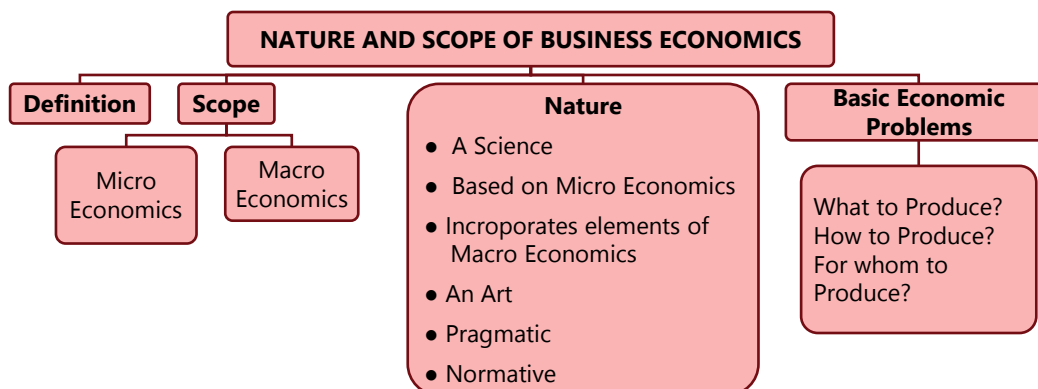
NATURE AND SCOPE OF BUSINESS ECONOMICS

Definition

Scope

Micro Economics

Macro Economics

Nature

● A Science
● Based on Micro Economics
● Incroporates elements of Macro Economics
● An Art
● Pragmatic
● Normative

Basic Economic Problems

What to Produce?
How to Produce?
For whom to Produce?